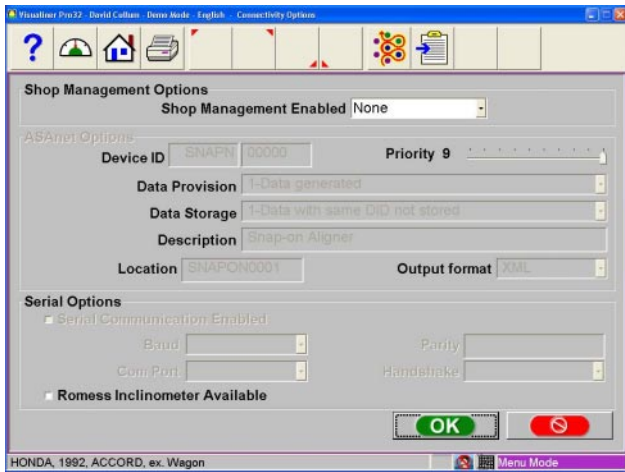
Visualiner Pro32 - David Cullum - Demo Mode - English - Connectivity Options

?

Shop Management Options
Shop Management Enabled None

ASAnet Options
Device ID SNAPN 00000
Priority 9
Data Provision 1-Data generated
Data Storage 1-Data with same DID not stored
Description Snap-on Aligner
Location SNAPON0001
Output format XML

Serial Options
Serial Communication Enabled
Baud
Parity
Com Port
Handshake
Romess Inclinometer Available

OK

HONDA, 1992, ACCORD, ex. Wagon
Menu Mode